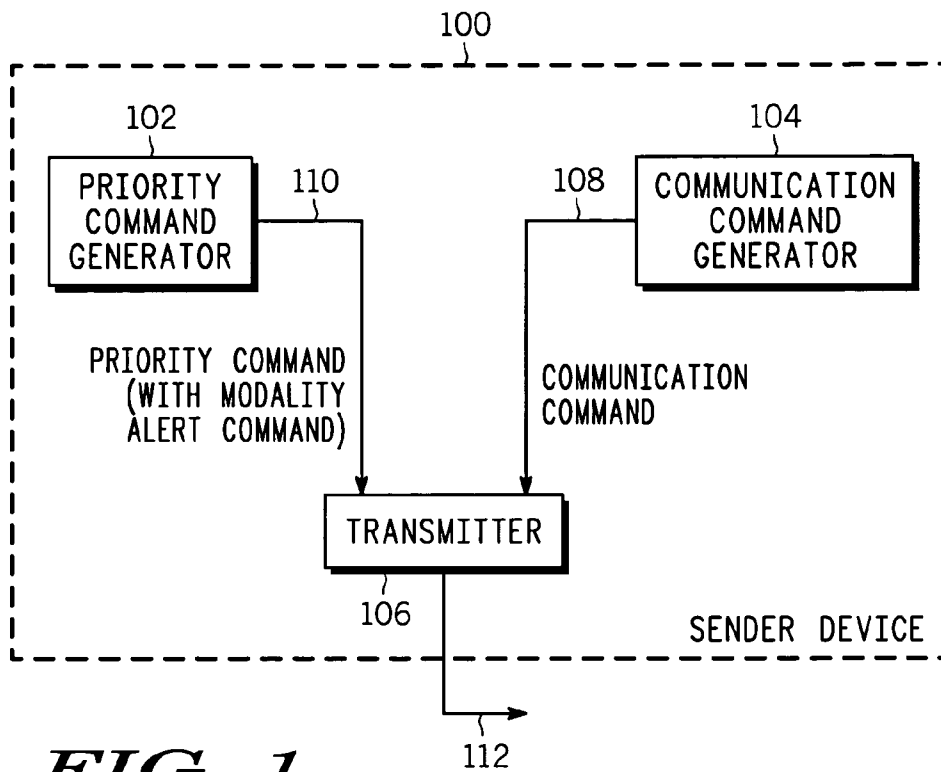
100

102

PRIORITY COMMAND GENERATOR

110

108

104

COMMUNICATION COMMAND GENERATOR

PRIORITY COMMAND (WITH MODALITY ALERT COMMAND)

COMMUNICATION COMMAND

TRANSMITTER

106

SENDER DEVICE

112

FIG. 1